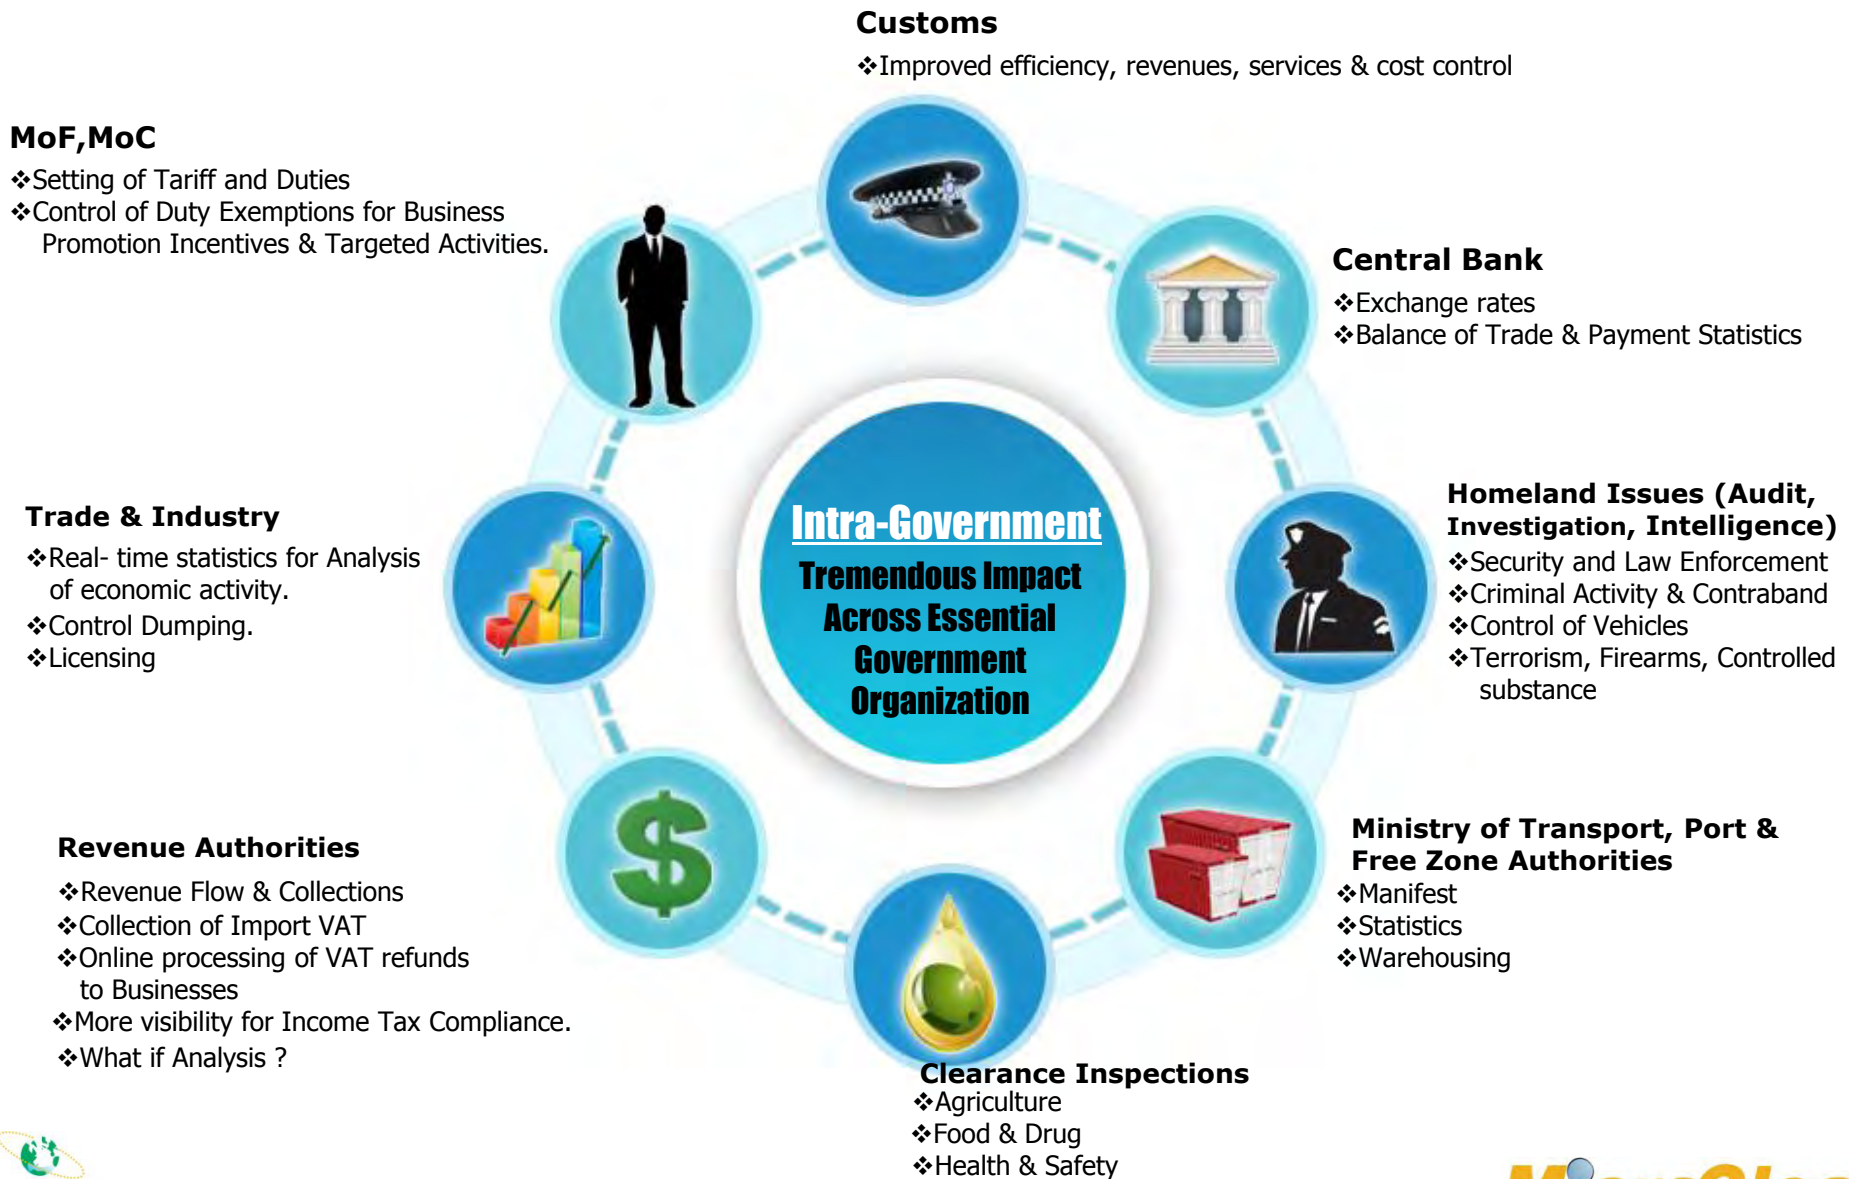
Customs
❖Improved efficiency, revenues, services & cost control

MoF,MoC
❖Setting of Tariff and Duties
❖Control of Duty Exemptions for Business Promotion Incentives & Targeted Activities.

Central Bank
❖Exchange rates
❖Balance of Trade & Payment Statistics

Intra-Government
Tremendous Impact Across Essential Government Organization

Trade & Industry
❖Real- time statistics for Analysis of economic activity.
❖Control Dumping.
❖Licensing

Homeland Issues (Audit, Investigation, Intelligence)
❖Security and Law Enforcement
❖Criminal Activity & Contraband
❖Control of Vehicles
❖Terrorism, Firearms, Controlled substance

Revenue Authorities
❖Revenue Flow & Collections
❖Collection of Import VAT
❖Online processing of VAT refunds to Businesses
❖More visibility for Income Tax Compliance.
❖What if Analysis ?

Ministry of Transport, Port & Free Zone Authorities
❖Manifest
❖Statistics
❖Warehousing

Clearance Inspections
❖Agriculture
❖Food & Drug
❖Health & Safety

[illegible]